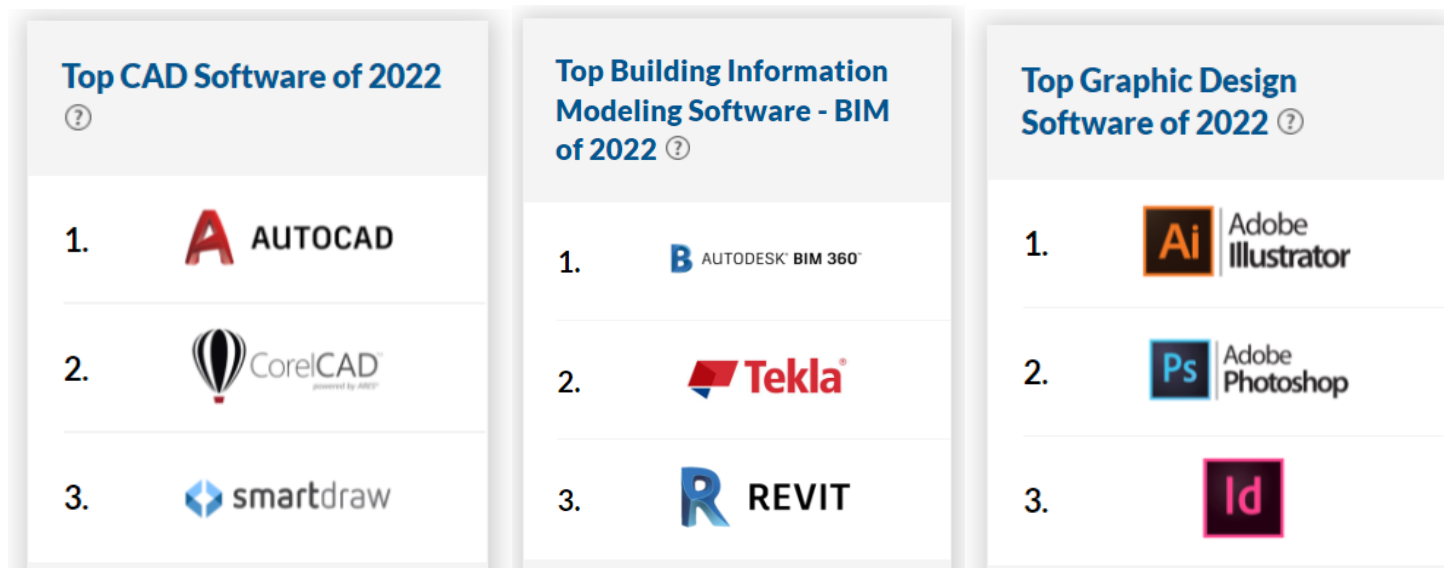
Top CAD Software of 2022 ?

1. A AUTOCAD

2. CorelCAD powered by ARES

3. smartdraw

Top Building Information Modeling Software - BIM of 2022 ?

1. B AUTODESK BIM 360

2. Tekla

3. R REVIT

Top Graphic Design Software of 2022 ?

1. Ai Adobe Illustrator

2. Ps Adobe Photoshop

3. Id